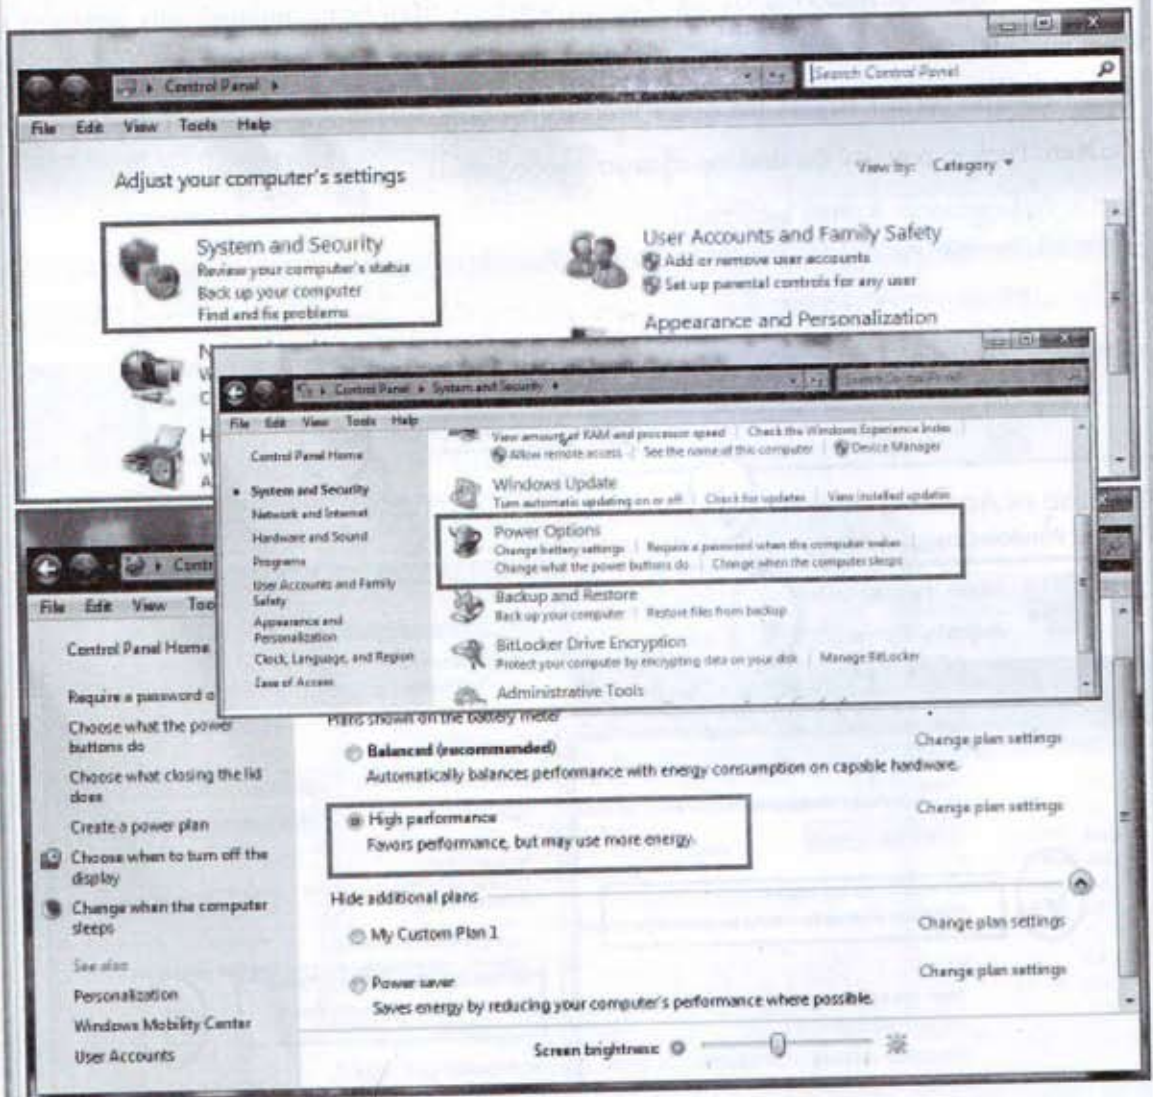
Control Panel ▸

Search Control Panel

File Edit View Tools Help

Adjust your computer's settings

View by: Category ▾

System and Security
Review your computer's status
Back up your computer
Find and fix problems

User Accounts and Family Safety
Add or remove user accounts
Set up parental controls for any user

Appearance and Personalization

Control Panel ▸ System and Security ▸

File Edit View Tools Help

Control Panel Home

System and Security
Network and Internet
Hardware and Sound
Programs
User Accounts and Family Safety
Appearance and Personalization
Clock, Language, and Region
Ease of Access

View amount of RAM and processor speed | Check the Windows Experience Index
Allow remote access | See the name of this computer | Device Manager

Windows Update
Turn automatic updating on or off | Check for updates | View installed updates

Power Options
Change battery settings | Require a password when the computer wakes
Change what the power buttons do | Change when the computer sleeps

Backup and Restore
Back up your computer | Restore files from backup

BitLocker Drive Encryption
Protect your computer by encrypting data on your disk | Manage BitLocker

Administrative Tools

File Edit View Too

Control Panel Home

Require a password o
Choose what the power buttons do
Choose what closing the lid does
Create a power plan
Choose when to turn off the display
Change when the computer sleeps

See also
Personalization
Windows Mobility Center
User Accounts

Plans shown on the battery meter

Balanced (recommended)
Automatically balances performance with energy consumption on capable hardware.
Change plan settings

High performance
Favors performance, but may use more energy.
Change plan settings

Hide additional plans

My Custom Plan 1
Change plan settings

Power saver
Saves energy by reducing your computer's performance where possible.
Change plan settings

Screen brightness: